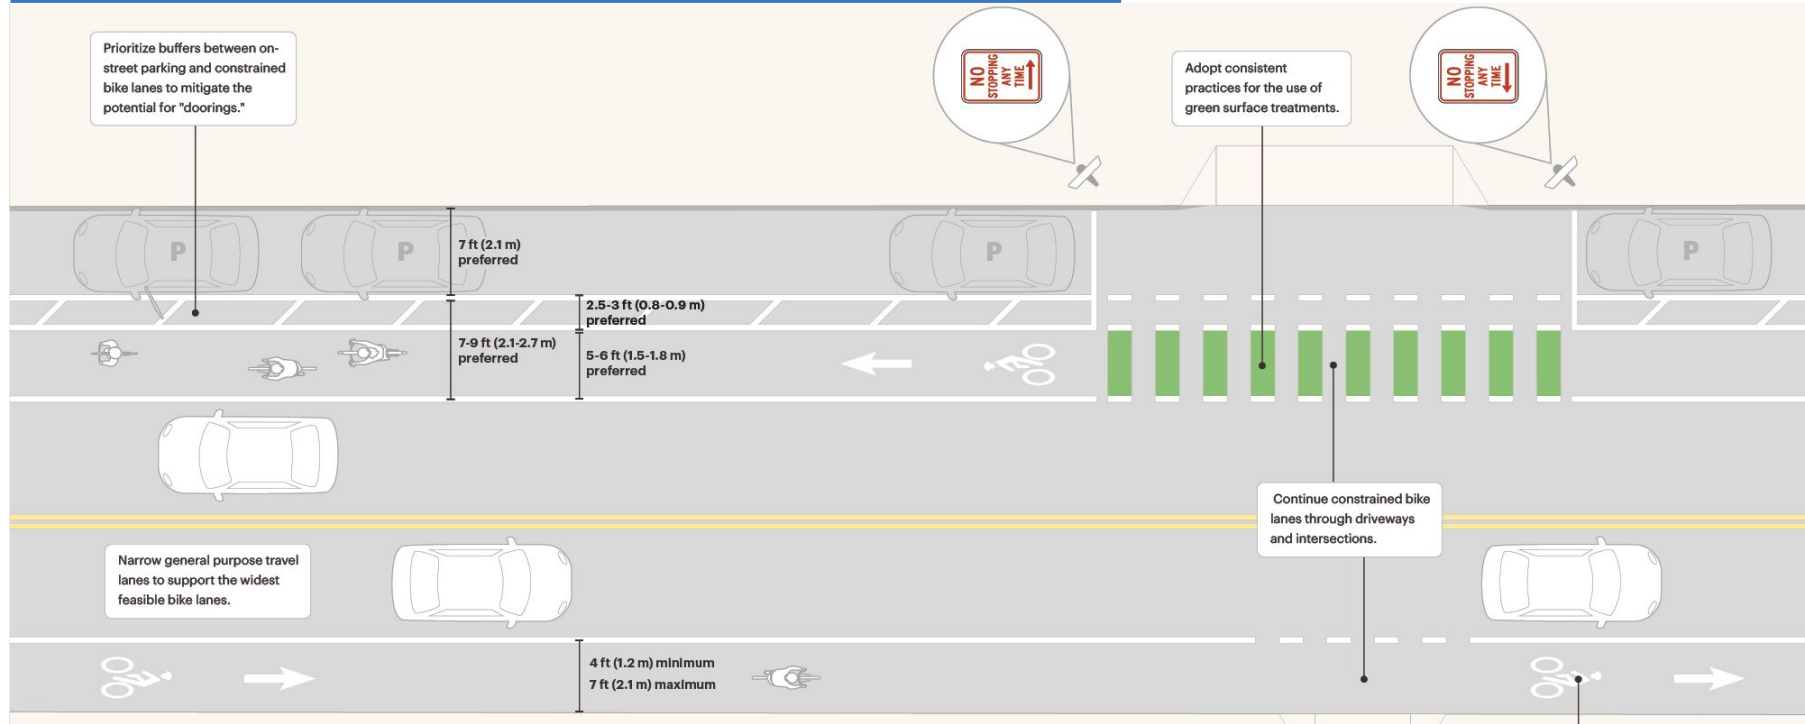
Prioritize buffers between on-street parking and constrained bike lanes to mitigate the potential for "doorings."

NO STOPPING ANY TIME

Adopt consistent practices for the use of green surface treatments.

NO STOPPING ANY TIME

P

P

P

P

7 ft (2.1 m) preferred

2.5-3 ft (0.8-0.9 m) preferred

7-9 ft (2.1-2.7 m) preferred

5-6 ft (1.5-1.8 m) preferred

Continue constrained bike lanes through driveways and intersections.

Narrow general purpose travel lanes to support the widest feasible bike lanes.

4 ft (1.2 m) minimum
7 ft (2.1 m) maximum